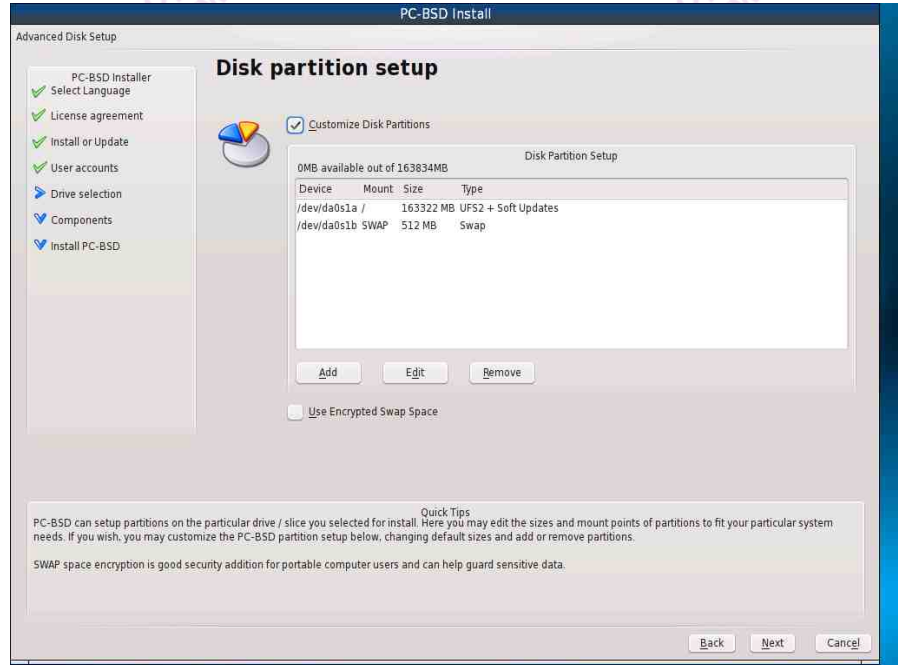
PC-BSD Install

Advanced Disk Setup

PC-BSD Installer
Select Language
License agreement
Install or Update
User accounts
Drive selection
Components
Install PC-BSD

Disk partition setup

Customize Disk Partitions

Disk Partition Setup
0MB available out of 163834MB

| Device | Mount | Size | Type |
|---|---|---|---|
| /dev/da0s1a | / | 163322 MB | UFS2 + Soft Updates |
| /dev/da0s1b | SWAP | 512 MB | Swap |

Add Edit Remove

Use Encrypted Swap Space

Quick Tips
PC-BSD can setup partitions on the particular drive / slice you selected for install. Here you may edit the sizes and mount points of partitions to fit your particular system needs. If you wish, you may customize the PC-BSD partition setup below, changing default sizes and add or remove partitions.

SWAP space encryption is good security addition for portable computer users and can help guard sensitive data.

Back Next Cancel